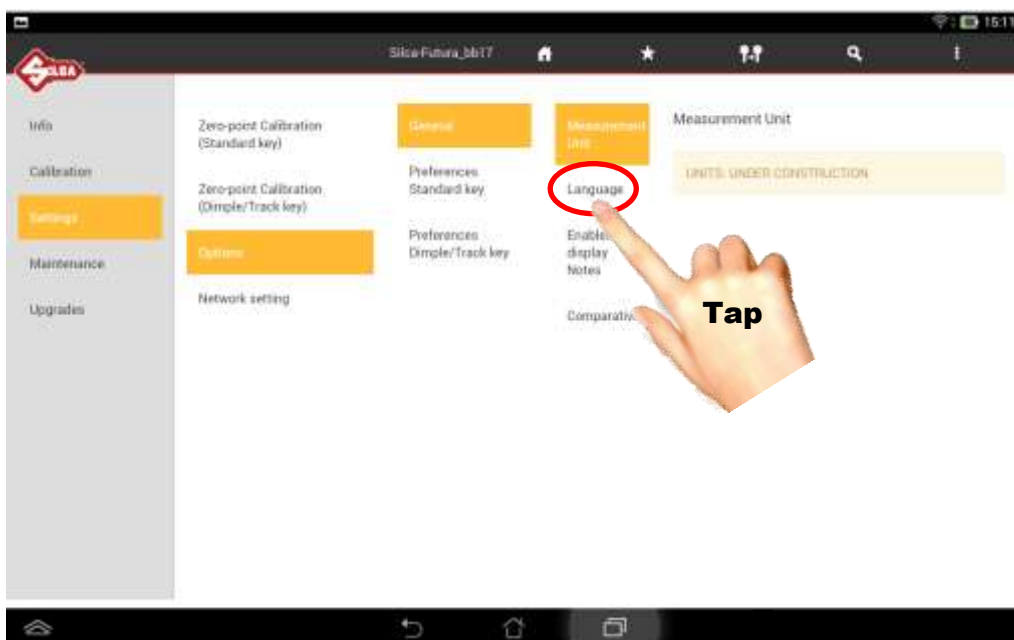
15:11

SILCA

Silca Futura_bb17

Info

Calibration

Settings

Maintenance

Upgrades

Zero-point Calibration (Standard key)

Zero-point Calibration (Dimple/Track key)

Options

Network setting

General

Preferences Standard key

Preferences Dimple/Track key

Measurement Unit

Language

Enable display Notes

Comparativ

Measurement Unit

UNITS: UNDER CONSTRUCTION

Tap